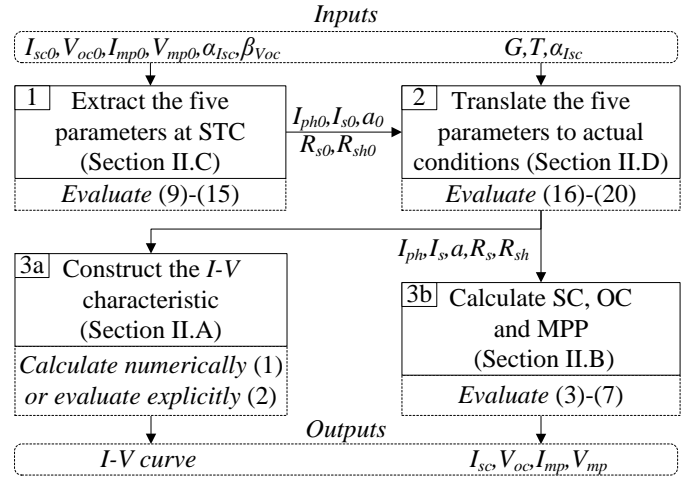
*Inputs*

$I_{sc0}, V_{oc0}, I_{mp0}, V_{mp0}, \alpha_{Isc}, \beta_{Voc}$

$G, T, \alpha_{Isc}$

1 Extract the five parameters at STC (Section II.C)

*Evaluate* (9)-(15)

$I_{ph0}, I_{s0}, a_0$
$R_{s0}, R_{sh0}$

2 Translate the five parameters to actual conditions (Section II.D)

*Evaluate* (16)-(20)

$I_{ph}, I_s, a, R_s, R_{sh}$

3a Construct the *I-V* characteristic (Section II.A)

*Calculate numerically* (1) *or evaluate explicitly* (2)

3b Calculate SC, OC and MPP (Section II.B)

*Evaluate* (3)-(7)

*Outputs*

*I-V curve*

$I_{sc}, V_{oc}, I_{mp}, V_{mp}$